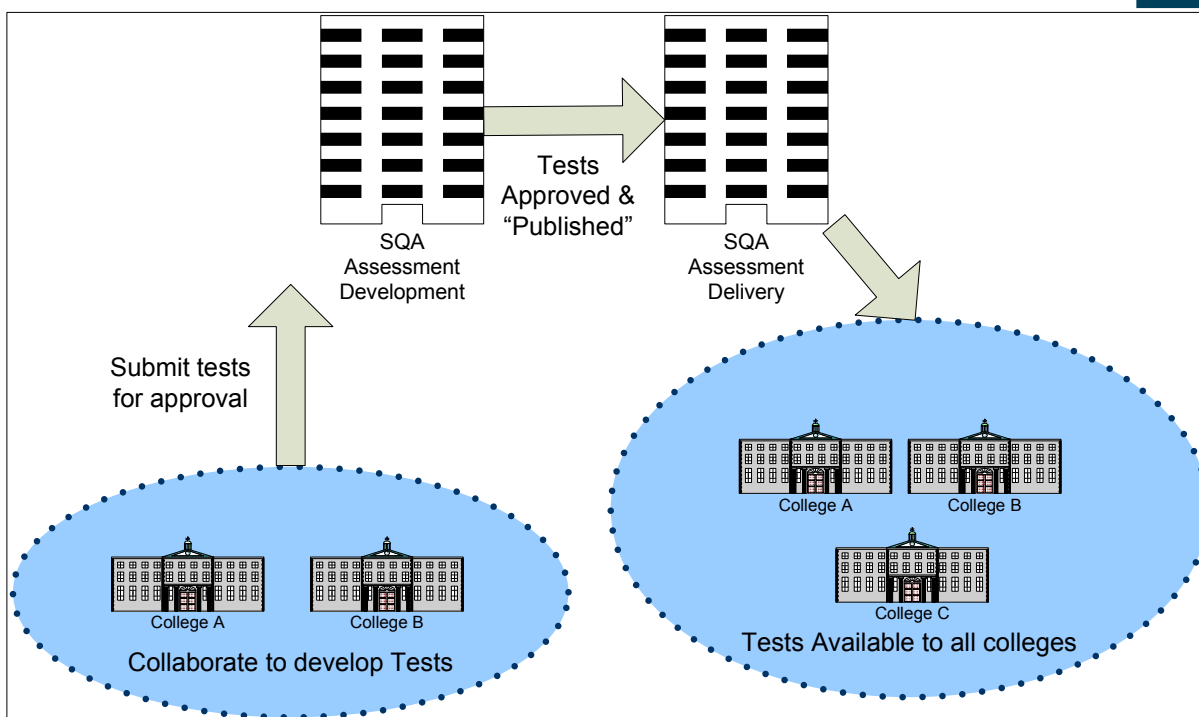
SQA Assessment Development

Tests Approved & “Published”

SQA Assessment Delivery

Submit tests for approval

College A

College B

Collaborate to develop Tests

College A

College B

College C

Tests Available to all colleges